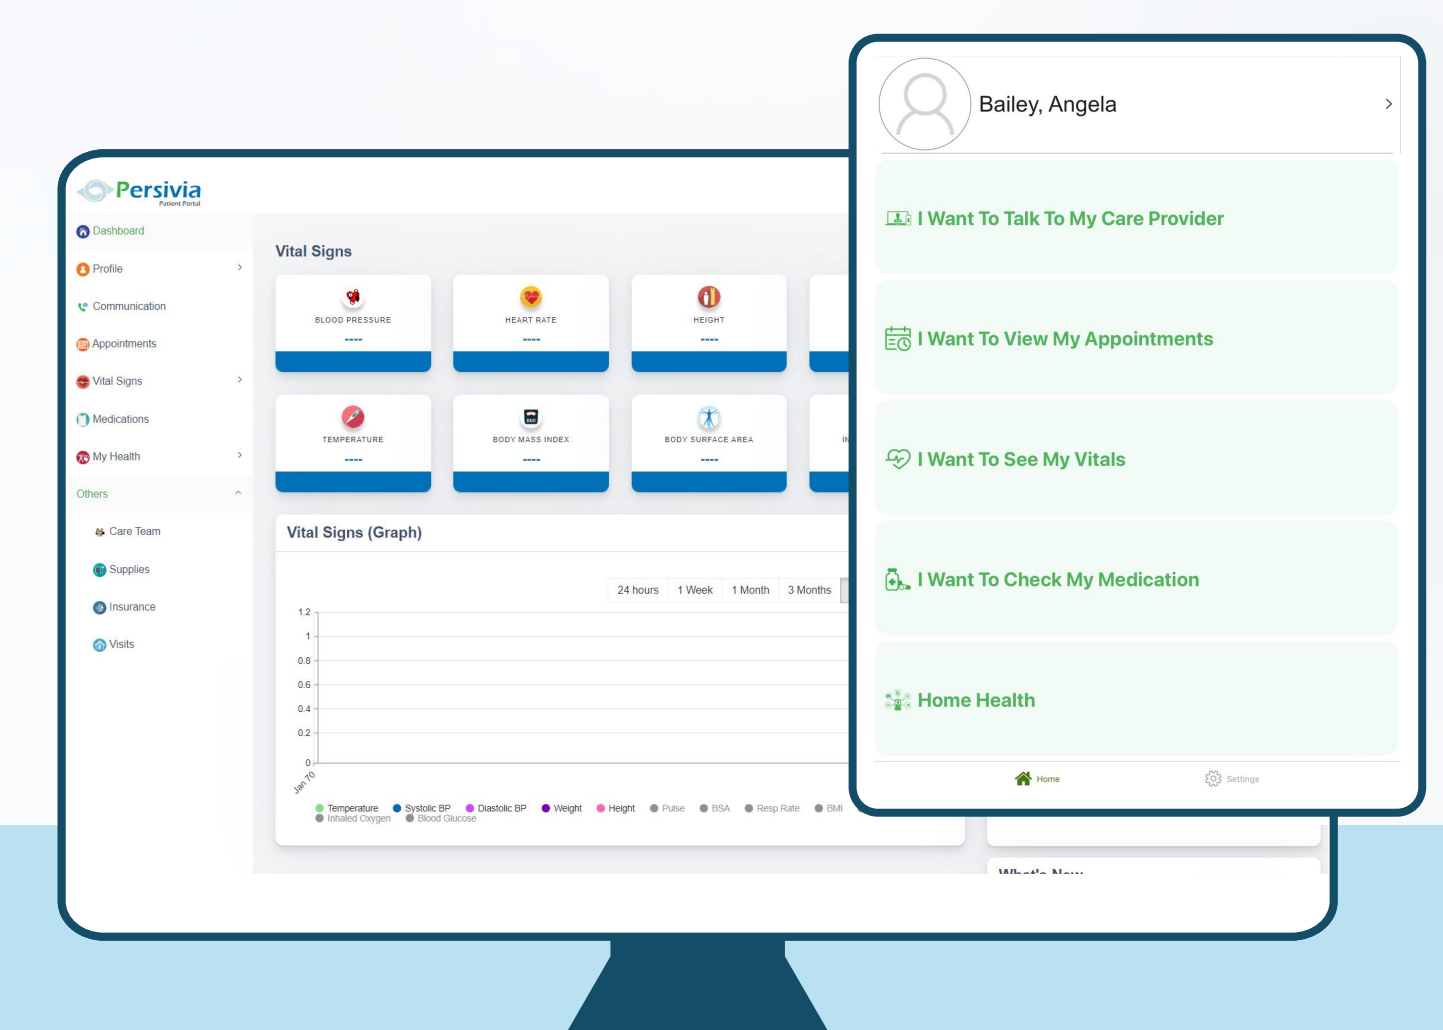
Persivia
Patient Portal

Dashboard
Profile
Communication
Appointments
Vital Signs
Medications
My Health
Others
Care Team
Supplies
Insurance
Visits

Vital Signs

BLOOD PRESSURE
----
HEART RATE
----
HEIGHT
----
TEMPERATURE
----
BODY MASS INDEX
----
BODY SURFACE AREA
----

Vital Signs (Graph)

24 hours | 1 Week | 1 Month | 3 Months

1.2
1
0.8
0.6
0.4
0.2
0
Jan 70

Temperature Systolic BP Diastolic BP Weight Height Pulse BSA Resp Rate BMI Inhaled Oxygen Blood Glucose

What's New

Bailey, Angela

I Want To Talk To My Care Provider

I Want To View My Appointments

I Want To See My Vitals

I Want To Check My Medication

Home Health

Home
Settings